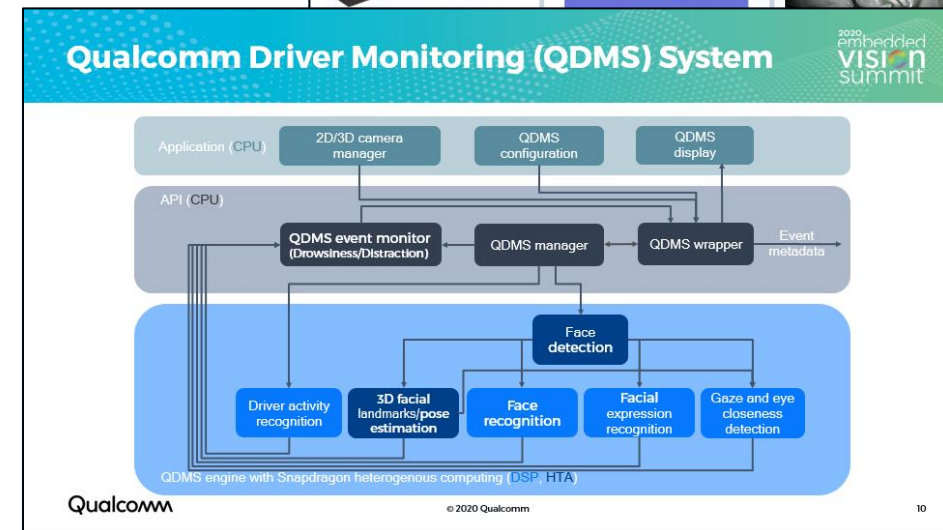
Qualcomm Driver Monitoring (QDMS) System

2020 embedded VISION summit

Application (CPU)

2D/3D camera manager

QDMS configuration

QDMS display

API (CPU)

QDMS event monitor (Drowsiness/Distraction)

QDMS manager

QDMS wrapper

Event metadata

Face detection

Driver activity recognition

3D facial landmarks/pose estimation

Face recognition

Facial expression recognition

Gaze and eye closeness detection

QDMS engine with Snapdragon heterogenous computing (DSP, HTA)

Qualcomm

© 2020 Qualcomm

10